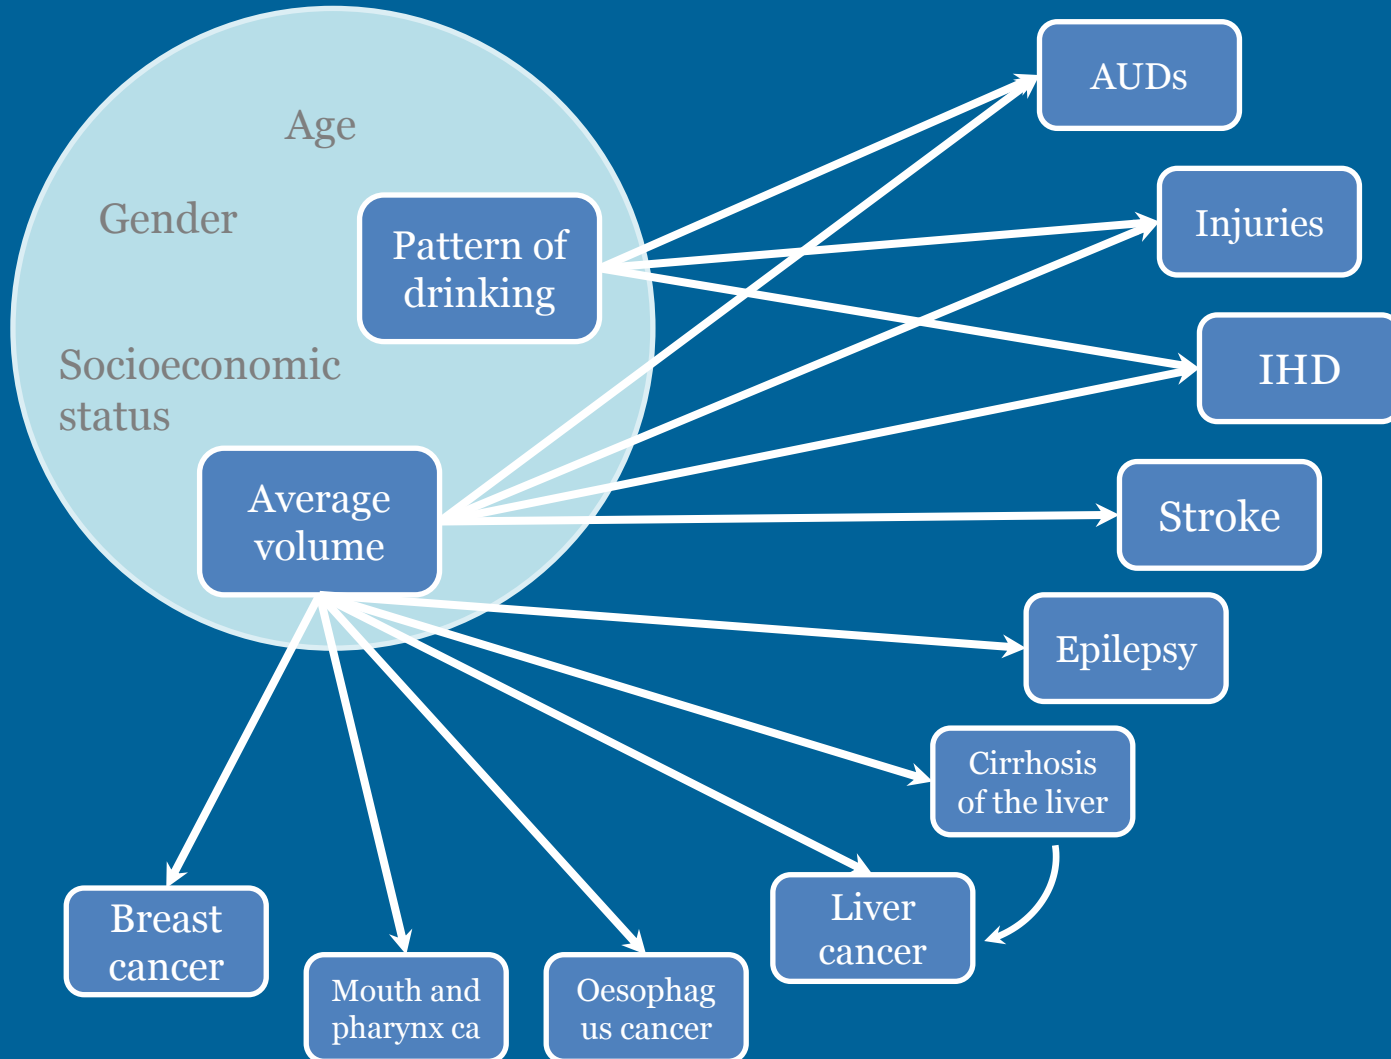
Age

Gender

Pattern of drinking

Socioeconomic status

Average volume

AUDs

Injuries

IHD

Stroke

Epilepsy

Cirrhosis of the liver

Liver cancer

Breast cancer

Mouth and pharynx ca

Oesophag us cancer